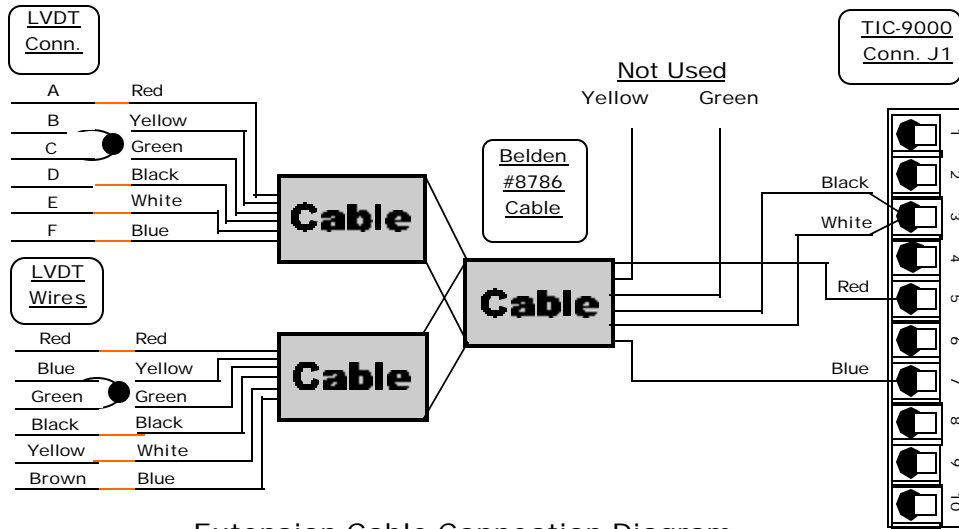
LVDT Conn.

A Red
B Yellow
C Green
D Black
E White
F Blue

Cable

LVDT Wires

Red Red
Blue Yellow
Green Green
Black Black
Yellow White
Brown Blue

Cable

Belden #8786 Cable

Cable

Not Used
Yellow Green

TIC-9000 Conn. J1

Black
White
Red
Blue

1
2
3
4
5
6
7
8
9
10

Extension Cable Connection Diagram